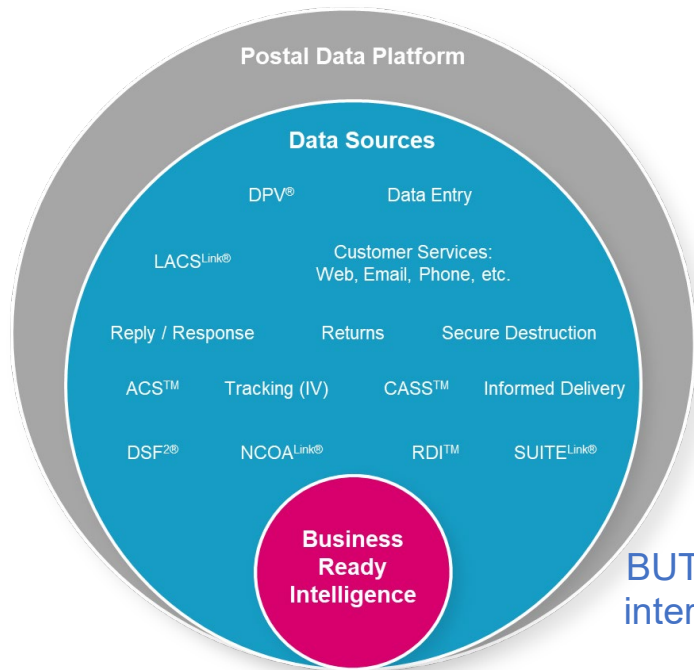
Postal Data Platform

Data Sources

DPV®

Data Entry

LACS$^{Link®}$

Customer Services: Web, Email, Phone, etc.

Reply / Response

Returns

Secure Destruction

ACS$^{TM}$

Tracking (IV)

CASS$^{TM}$

Informed Delivery

DSF$^{2®}$

NCOA$^{Link®}$

RDI$^{TM}$

SUITE$^{Link®}$

Business Ready Intelligence

BUT
inter